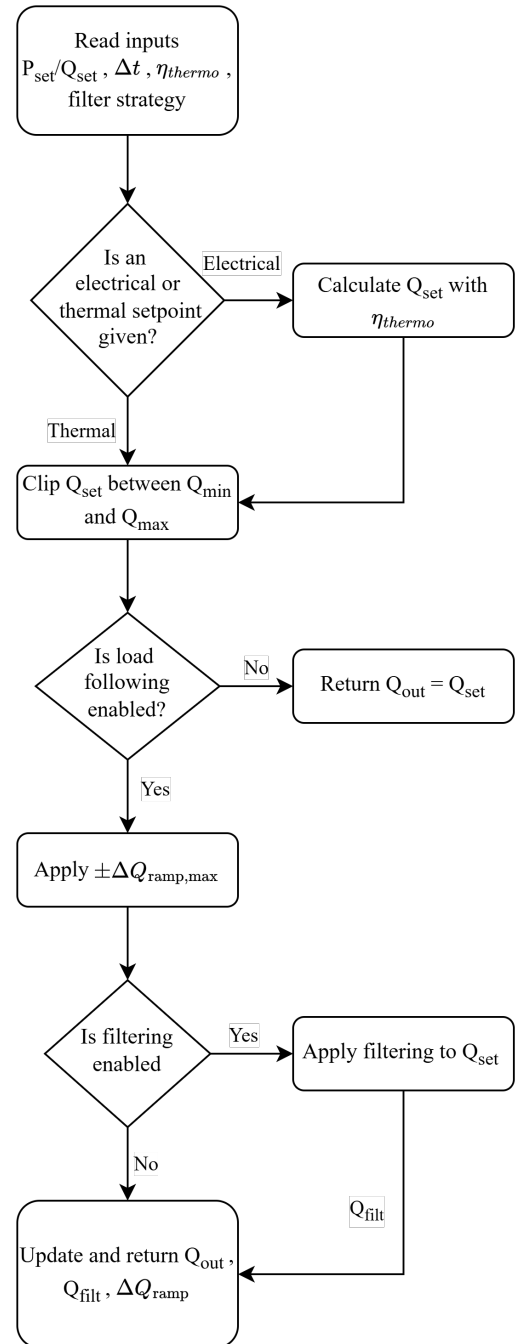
Read inputs $P_{set}/Q_{set}$ , $\Delta t$ , $\eta_{thermo}$ , filter strategy

Is an electrical or thermal setpoint given?

Electrical

Calculate $Q_{set}$ with $\eta_{thermo}$

Thermal

Clip $Q_{set}$ between $Q_{min}$ and $Q_{max}$

Is load following enabled?

No

Return $Q_{out} = Q_{set}$

Yes

Apply $\pm\Delta Q_{ramp,max}$

Is filtering enabled

Yes

Apply filtering to $Q_{set}$

No

$Q_{filt}$

Update and return $Q_{out}$ , $Q_{filt}$ , $\Delta Q_{ramp}$